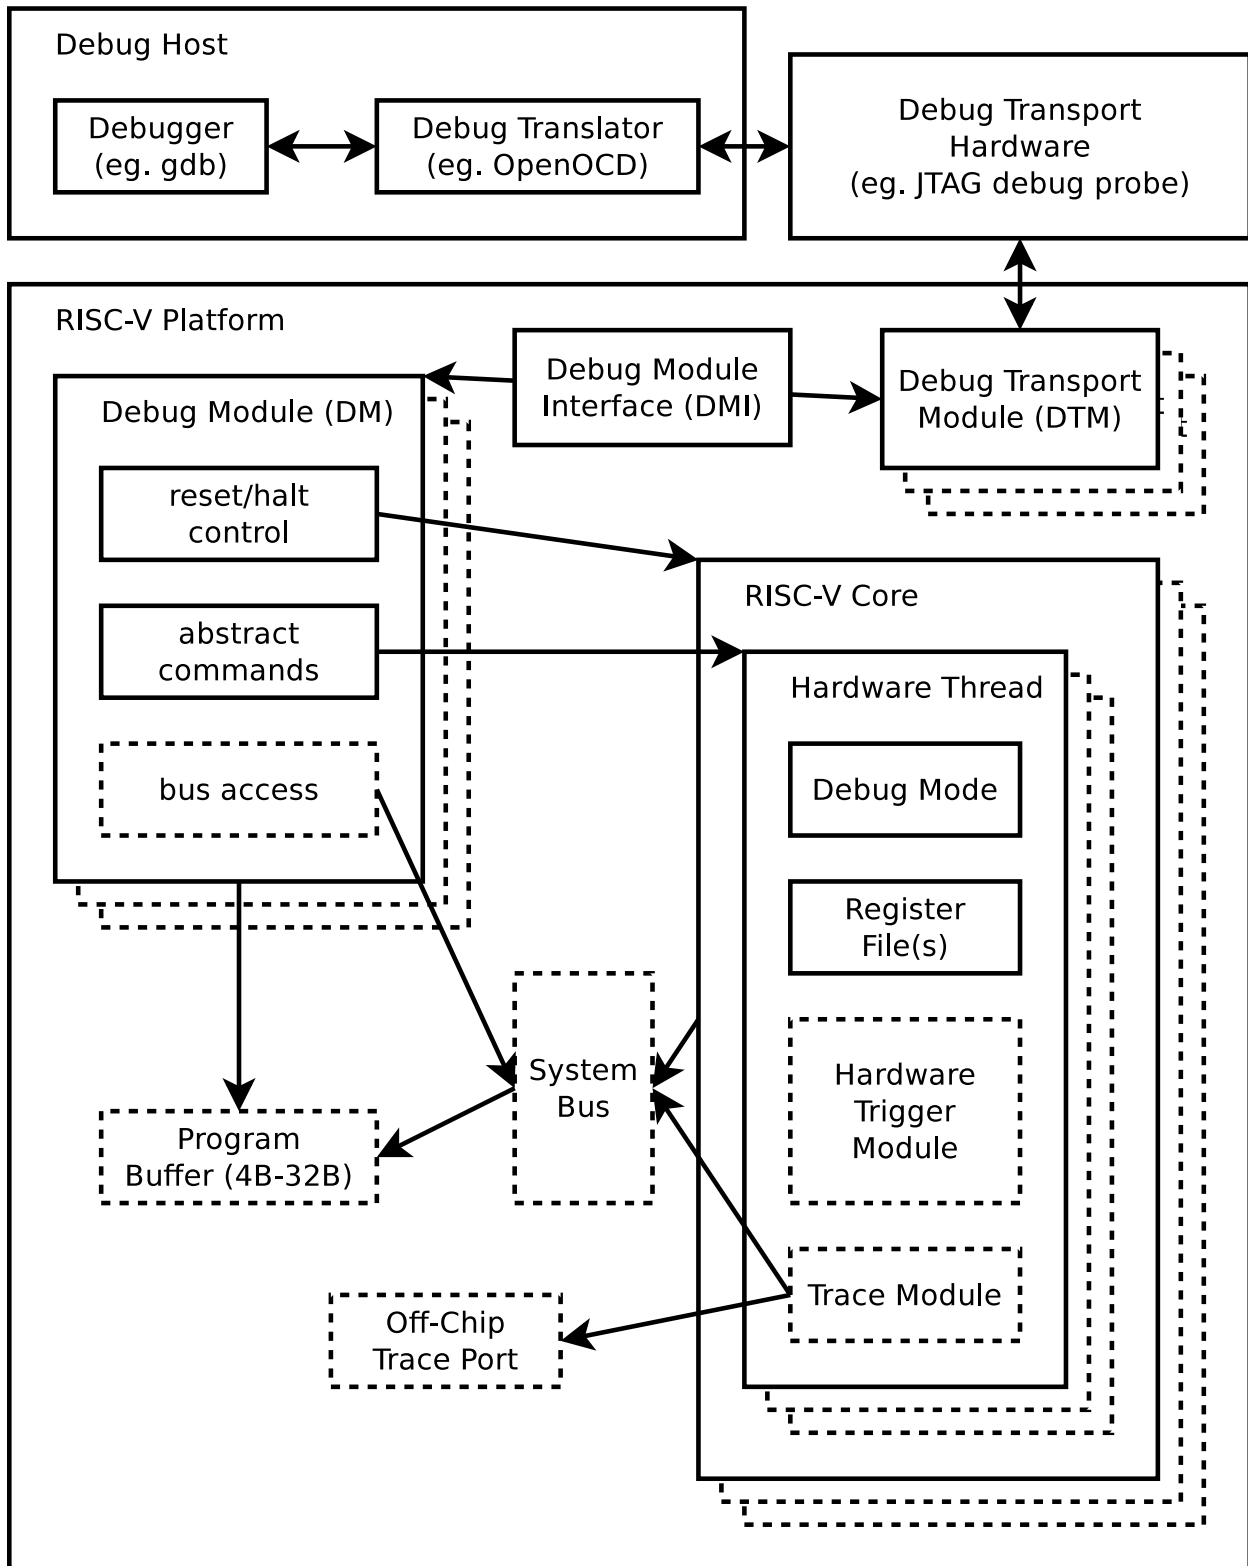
Debug Host

Debugger (eg. gdb)

Debug Translator (eg. OpenOCD)

Debug Transport Hardware (eg. JTAG debug probe)

RISC-V Platform

Debug Module Interface (DMI)

Debug Transport Module (DTM)

Debug Module (DM)

reset/halt control

abstract commands

bus access

RISC-V Core

Hardware Thread

Debug Mode

Register File(s)

Hardware Trigger Module

Trace Module

System Bus

Program Buffer (4B-32B)

Off-Chip Trace Port